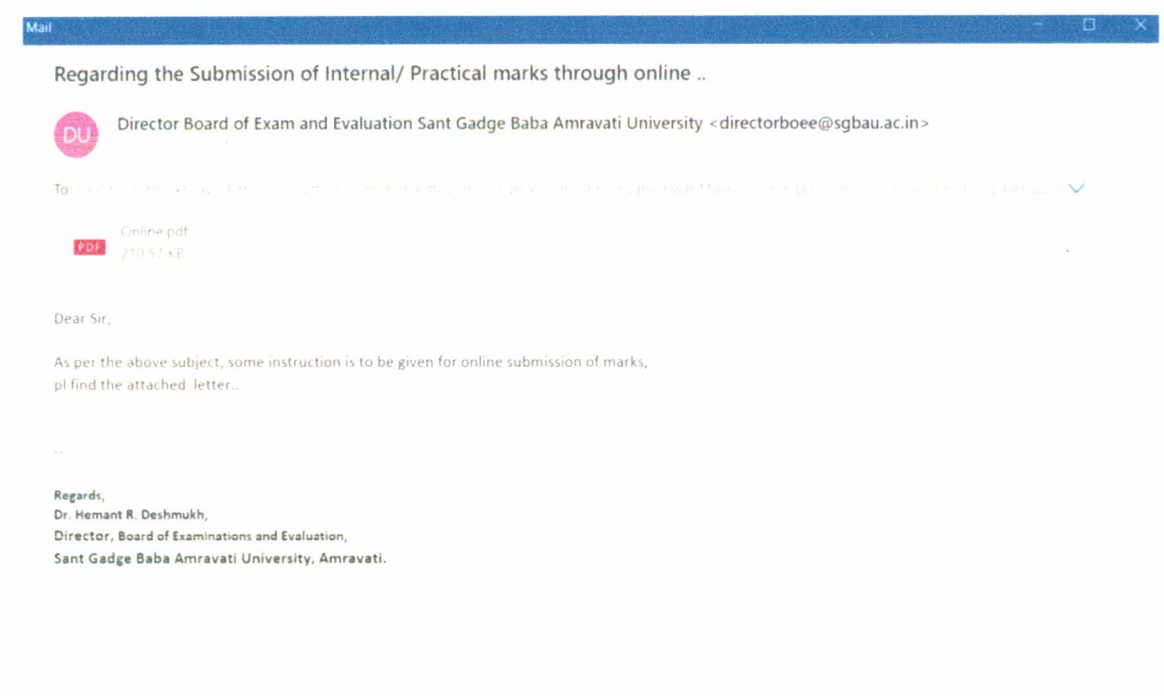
Mail

Regarding the Submission of Internal/ Practical marks through online ..

DU

Director Board of Exam and Evaluation Sant Gadge Baba Amravati University <directorboee@sgbau.ac.in>

To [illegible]

PDF Online.pdf
210.57 KB

Dear Sir,

As per the above subject, some instruction is to be given for online submission of marks, pl find the attached letter..

--

Regards,
Dr. Hemant R. Deshmukh,
Director, Board of Examinations and Evaluation,
Sant Gadge Baba Amravati University, Amravati.